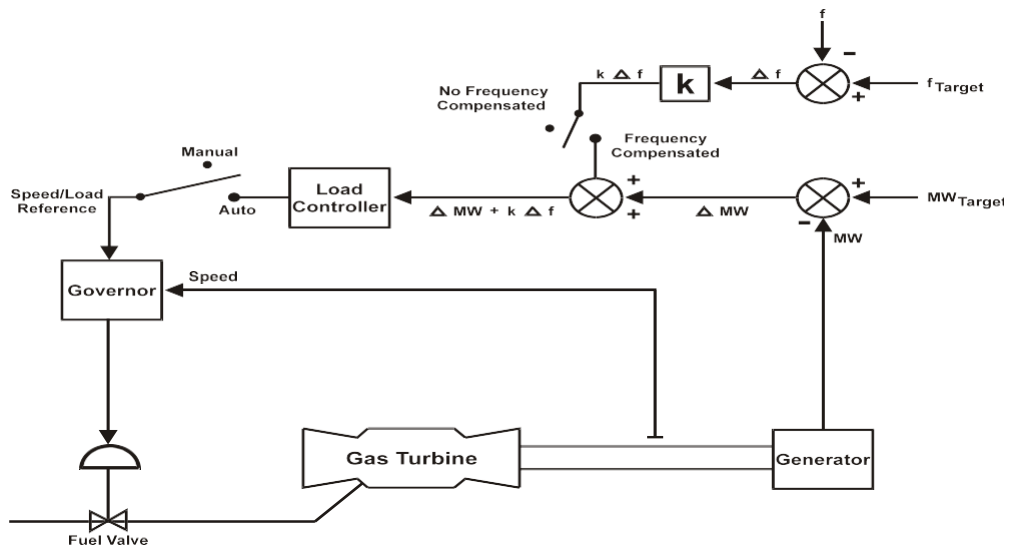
f

−

$f_{Target}$

+

$\Delta f$

k

$k \Delta f$

No Frequency Compensated

Frequency Compensated

Manual

Speed/Load Reference

Auto

Load Controller

+

+

$\Delta MW + k \Delta f$

$\Delta MW$

+

−

$MW_{Target}$

MW

Speed

Governor

Gas Turbine

Generator

Fuel Valve